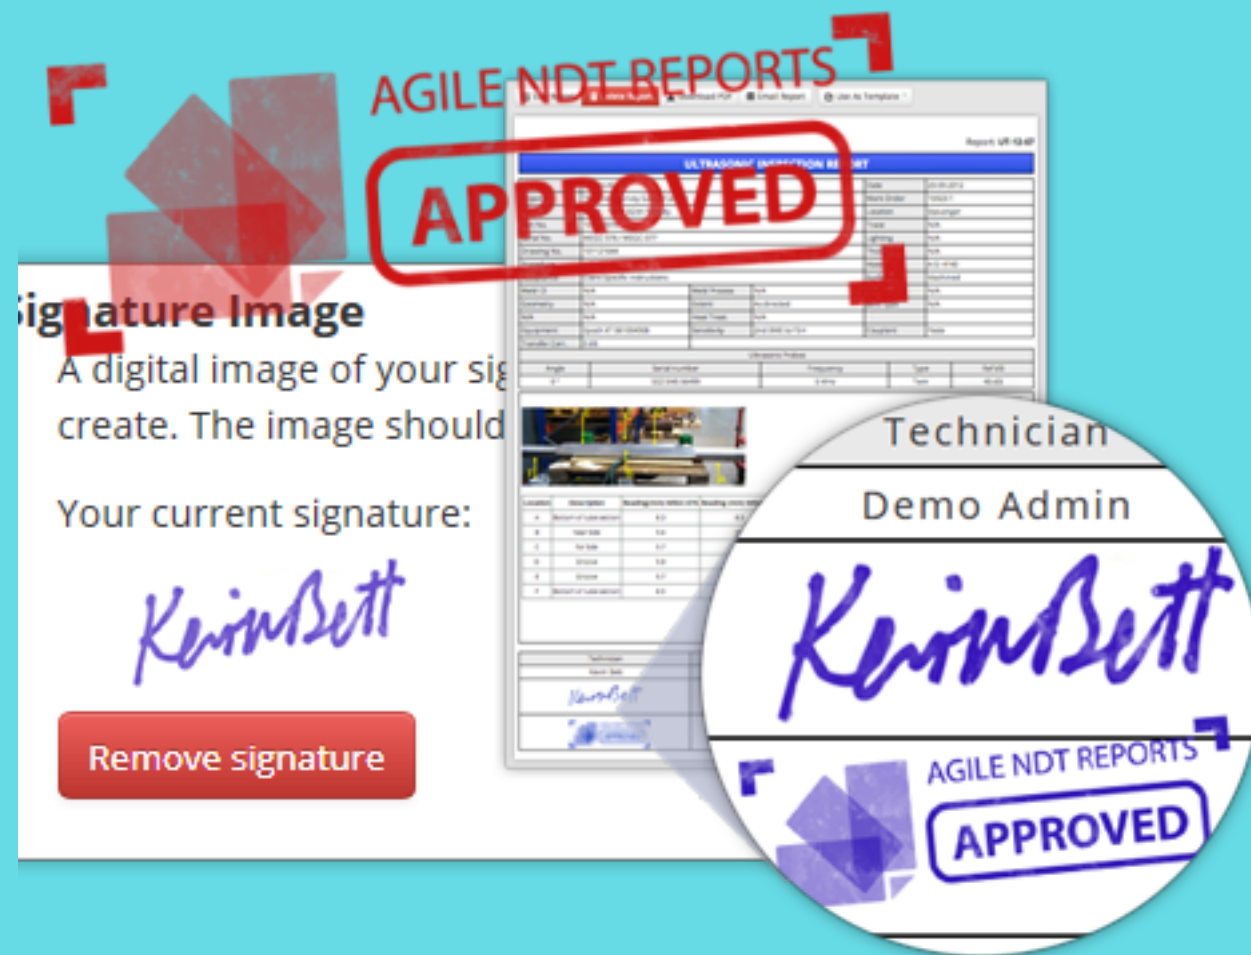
AGILE NDT REPORTS
APPROVED

Download PDF
Email Report
Use As Template

ULTRASONIC INSPECTION REPORT

Ultrasonic Probes

Technician

Signature Image
A digital image of your sig
create. The image should

Your current signature:

KevinBett

Remove signature

Technician
Demo Admin
KevinBett

AGILE NDT REPORTS
APPROVED